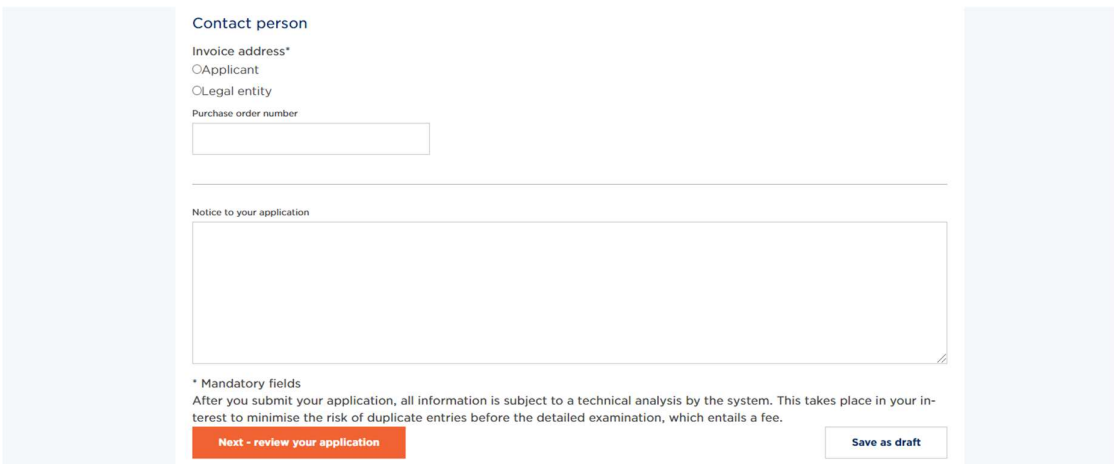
Contact person

Invoice address*

○Applicant

○Legal entity

Purchase order number

Notice to your application

* Mandatory fields

After you submit your application, all information is subject to a technical analysis by the system. This takes place in your interest to minimise the risk of duplicate entries before the detailed examination, which entails a fee.

Next - review your application

Save as draft